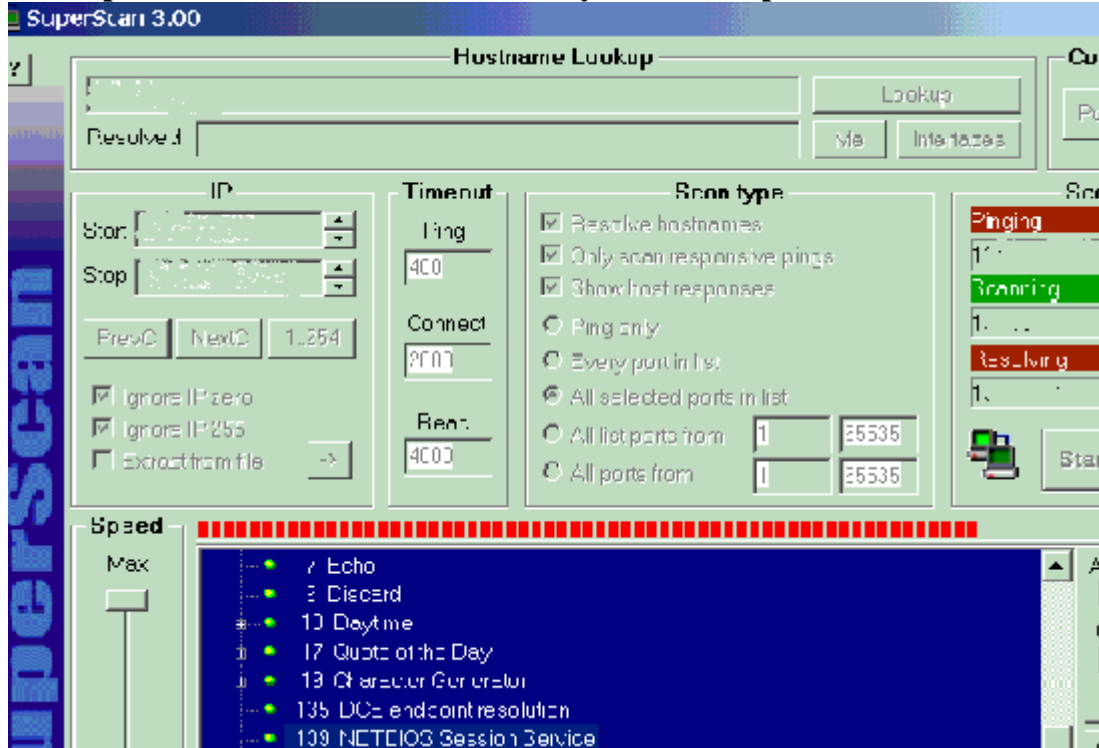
SuperScan 3.00

?

Hostname Lookup

Lookup

Resolved

Me

Interfaces

Cu

IP

Start

Stop

PrevC

NextC

1..254

Ignore IP zero

Ignore IP 255

Extract from file

->

Timeout

Ping

400

Connect

2000

Read

4000

Scan type

Resolve hostnames

Only scan responsive pings

Show host responses

Ping only

Every port in list

All selected ports in list

All list ports from

1

65535

All ports from

1

65535

Sc

Pinging

1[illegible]

Scanning

1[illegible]

Resolving

1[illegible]

Star

Speed

Max

7 Echo

9 Discard

13 Daytime

17 Quote of the Day

19 Character Generator

135 DCE endpoint resolution

139 NETBIOS Session Service

uperScan